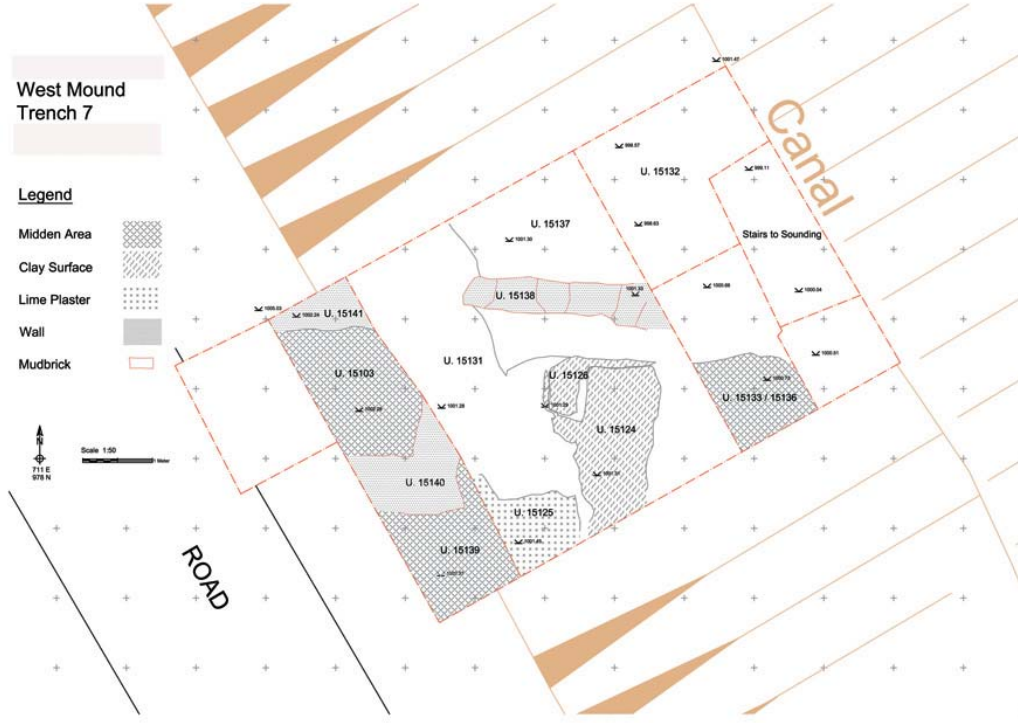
West Mound
Trench 7

Legend

Midden Area

Clay Surface

Lime Plaster

Wall

Mudbrick

N
711 E
976 N

Scale 1:50

1 Meter

Canal

ROAD

1001.47

999.87

U. 15132

999.11

U. 15137

999.63

1001.30

Stairs to Sounding

U. 15138

1001.33

1000.88

1000.84

1000.03

1002.24

U. 15141

U. 15131

1000.91

U. 15103

U. 15126

1000.73

1001.28

1002.00

1001.59

U. 15133 / 15136

U. 15124

1001.37

U. 15140

U. 15125

1001.45

U. 15139

1000.97